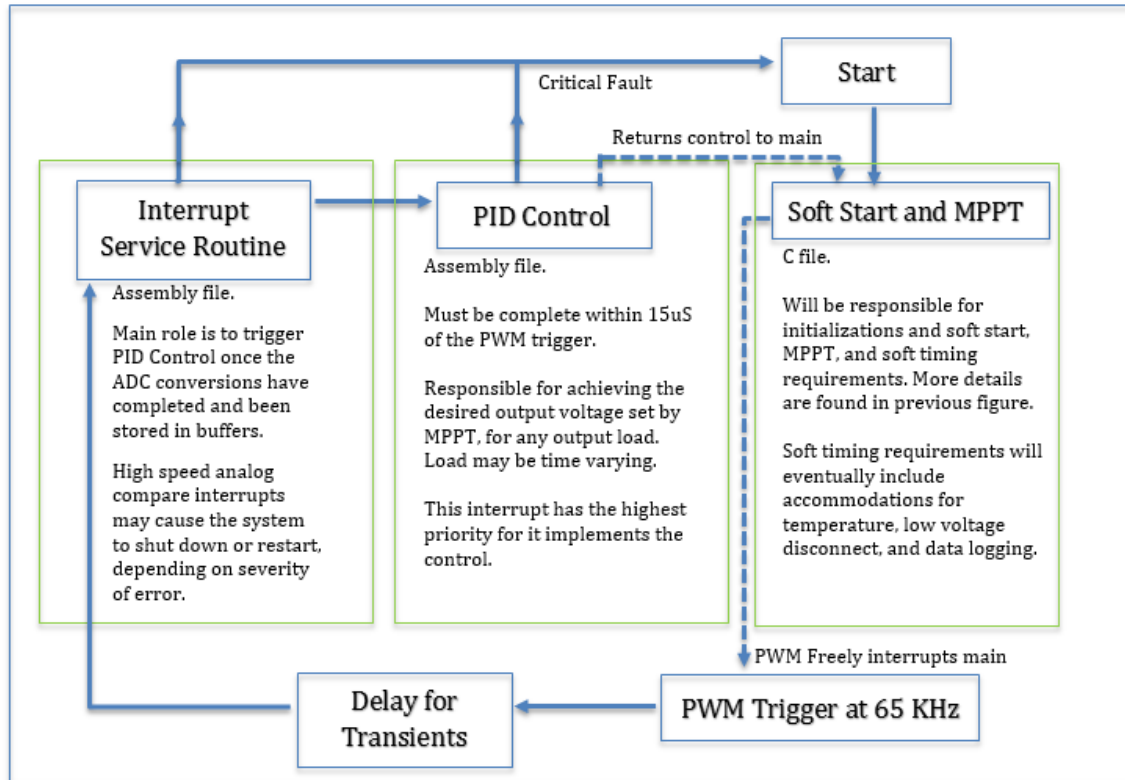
Start

Critical Fault

Returns control to main

Interrupt Service Routine

Assembly file.

Main role is to trigger PID Control once the ADC conversions have completed and been stored in buffers.

High speed analog compare interrupts may cause the system to shut down or restart, depending on severity of error.

PID Control

Assembly file.

Must be complete within 15uS of the PWM trigger.

Responsible for achieving the desired output voltage set by MPPT, for any output load. Load may be time varying.

This interrupt has the highest priority for it implements the control.

Soft Start and MPPT

C file.

Will be responsible for initializations and soft start, MPPT, and soft timing requirements. More details are found in previous figure.

Soft timing requirements will eventually include accommodations for temperature, low voltage disconnect, and data logging.

PWM Freely interrupts main

Delay for Transients

PWM Trigger at 65 KHz